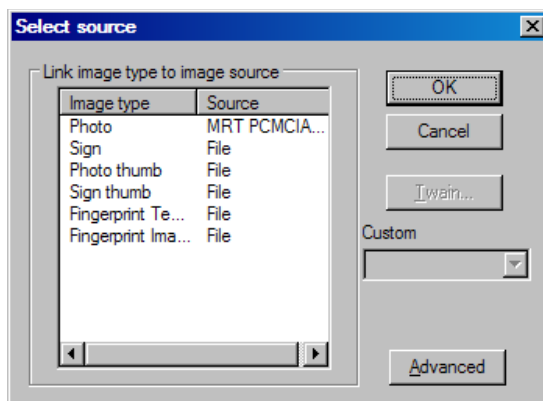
Select source

Link image type to image source

| Image type | Source |
|---|---|
| Photo | MRT PCMCIA... |
| Sign | File |
| Photo thumb | File |
| Sign thumb | File |
| Fingerprint Te... | File |
| Fingerprint Ima... | File |

OK

Cancel

Twain...

Custom

Advanced